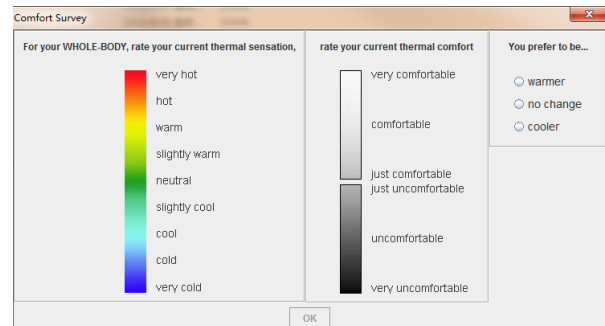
Comfort Survey

For your WHOLE-BODY, rate your current thermal sensation,

very hot
hot
warm
slightly warm
neutral
slightly cool
cool
cold
very cold

rate your current thermal comfort

very comfortable
comfortable
just comfortable
just uncomfortable
uncomfortable
very uncomfortable

You prefer to be...

warmer
no change
cooler

OK